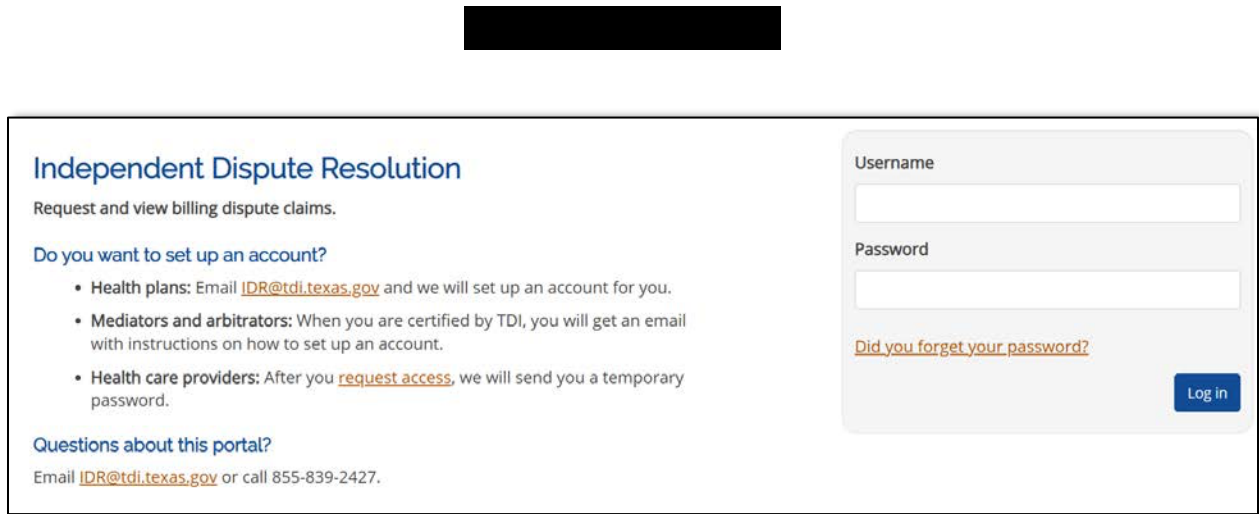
Independent Dispute Resolution

Request and view billing dispute claims.

Do you want to set up an account?

- Health plans: Email IDR@tdi.texas.gov and we will set up an account for you.
- Mediators and arbitrators: When you are certified by TDI, you will get an email with instructions on how to set up an account.
- Health care providers: After you request access, we will send you a temporary password.

Questions about this portal?

Email IDR@tdi.texas.gov or call 855-839-2427.

Username

Password

Did you forget your password?

Log in